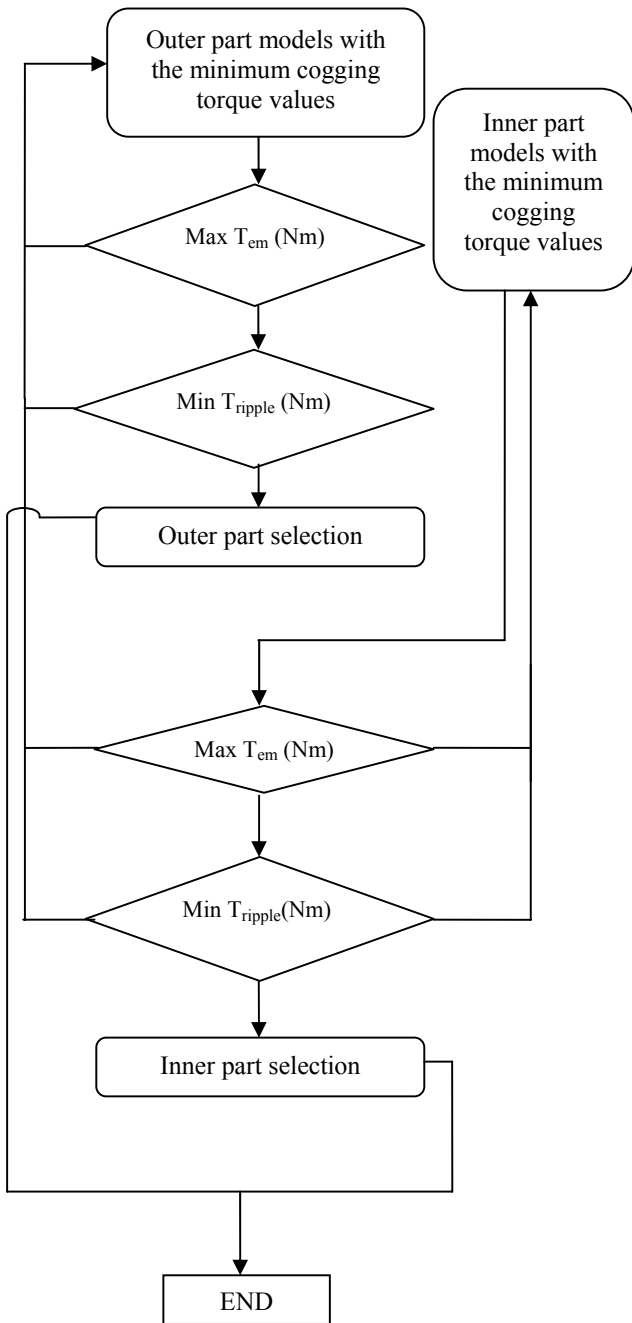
Outer part models with the minimum cogging torque values

Inner part models with the minimum cogging torque values

Max $T_{em}$ (Nm)

Min $T_{ripple}$ (Nm)

Outer part selection

Max $T_{em}$ (Nm)

Min $T_{ripple}$(Nm)

Inner part selection

END